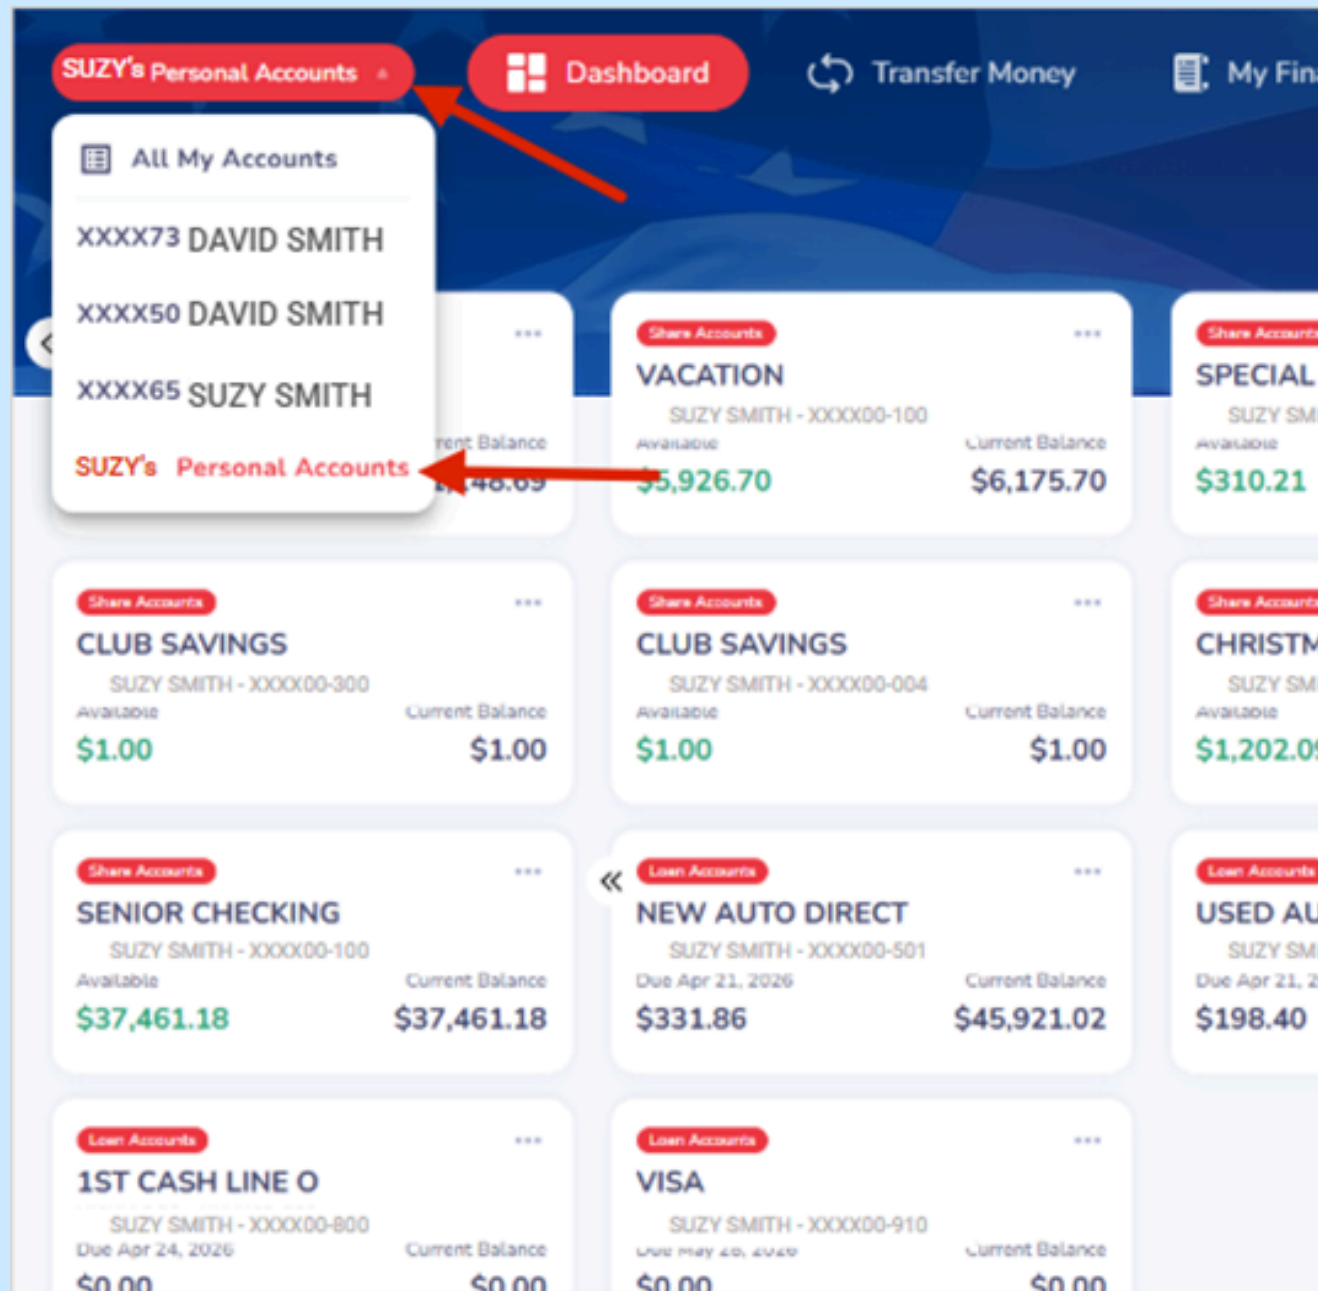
SUZY's Personal Accounts

Dashboard

Transfer Money

My Fin

All My Accounts

XXXX73 DAVID SMITH

XXXX50 DAVID SMITH

XXXX65 SUZY SMITH

SUZY's Personal Accounts

rent Balance
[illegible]48.69

Share Accounts
VACATION
SUZY SMITH - XXXX00-100
Available
$5,926.70
Current Balance
$6,175.70

Share Accounts
SPECIAL
SUZY SM
Available
$310.21

Share Accounts
CLUB SAVINGS
SUZY SMITH - XXXX00-300
Available
$1.00
Current Balance
$1.00

Share Accounts
CLUB SAVINGS
SUZY SMITH - XXXX00-004
Available
$1.00
Current Balance
$1.00

Share Accounts
CHRISTM
SUZY SM
Available
$1,202.0

Share Accounts
SENIOR CHECKING
SUZY SMITH - XXXX00-100
Available
$37,461.18
Current Balance
$37,461.18

Loan Accounts
NEW AUTO DIRECT
SUZY SMITH - XXXX00-501
Due Apr 21, 2026
$331.86
Current Balance
$45,921.02

Loan Accounts
USED AU
SUZY SM
Due Apr 21, 2
$198.40

Loan Accounts
1ST CASH LINE O
SUZY SMITH - XXXX00-800
Due Apr 24, 2026
$0.00
Current Balance
$0.00

Loan Accounts
VISA
SUZY SMITH - XXXX00-910
Due May 28, 2026
$0.00
Current Balance
$0.00